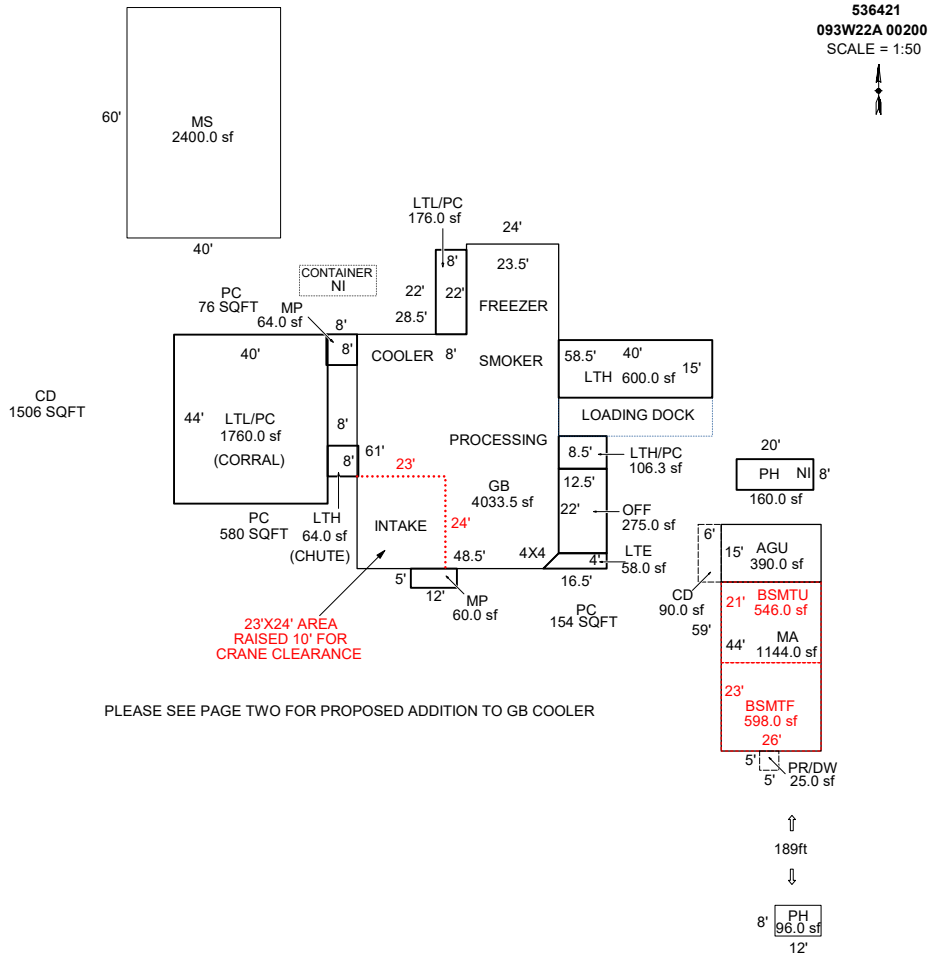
536421
093W22A 00200
SCALE = 1:50

60'
MS
2400.0 sf
40'

LTL/PC
176.0 sf
24'
8'
23.5'
22'
22'
FREEZER
28.5'

CONTAINER
NI

PC
76 SQFT
MP
64.0 sf
8'
8'
COOLER
8'
SMOKER
58.5'
40'
15'
LTH
600.0 sf
LOADING DOCK

CD
1506 SQFT

40'
44'
LTL/PC
1760.0 sf
(CORRAL)
8'
61'
8'
PROCESSING
8.5'
LTH/PC
106.3 sf

20'
PH
NI
8'
160.0 sf

23'
GB
4033.5 sf
12.5'
22'
OFF
275.0 sf

PC
580 SQFT
LTH
64.0 sf
(CHUTE)
INTAKE
24'
48.5'
4X4
4'
LTE
58.0 sf

6'
15'
AGU
390.0 sf

5'
12'
MP
60.0 sf
16.5'
PC
154 SQFT
CD
90.0 sf
59'
21'
BSMTU
546.0 sf

23'X24' AREA
RAISED 10' FOR
CRANE CLEARANCE

44'
MA
1144.0 sf

PLEASE SEE PAGE TWO FOR PROPOSED ADDITION TO GB COOLER

23'
BSMTF
598.0 sf
26'

5'
5'
PR/DW
25.0 sf

⇧
189ft
⇩

8'
PH
96.0 sf
12'